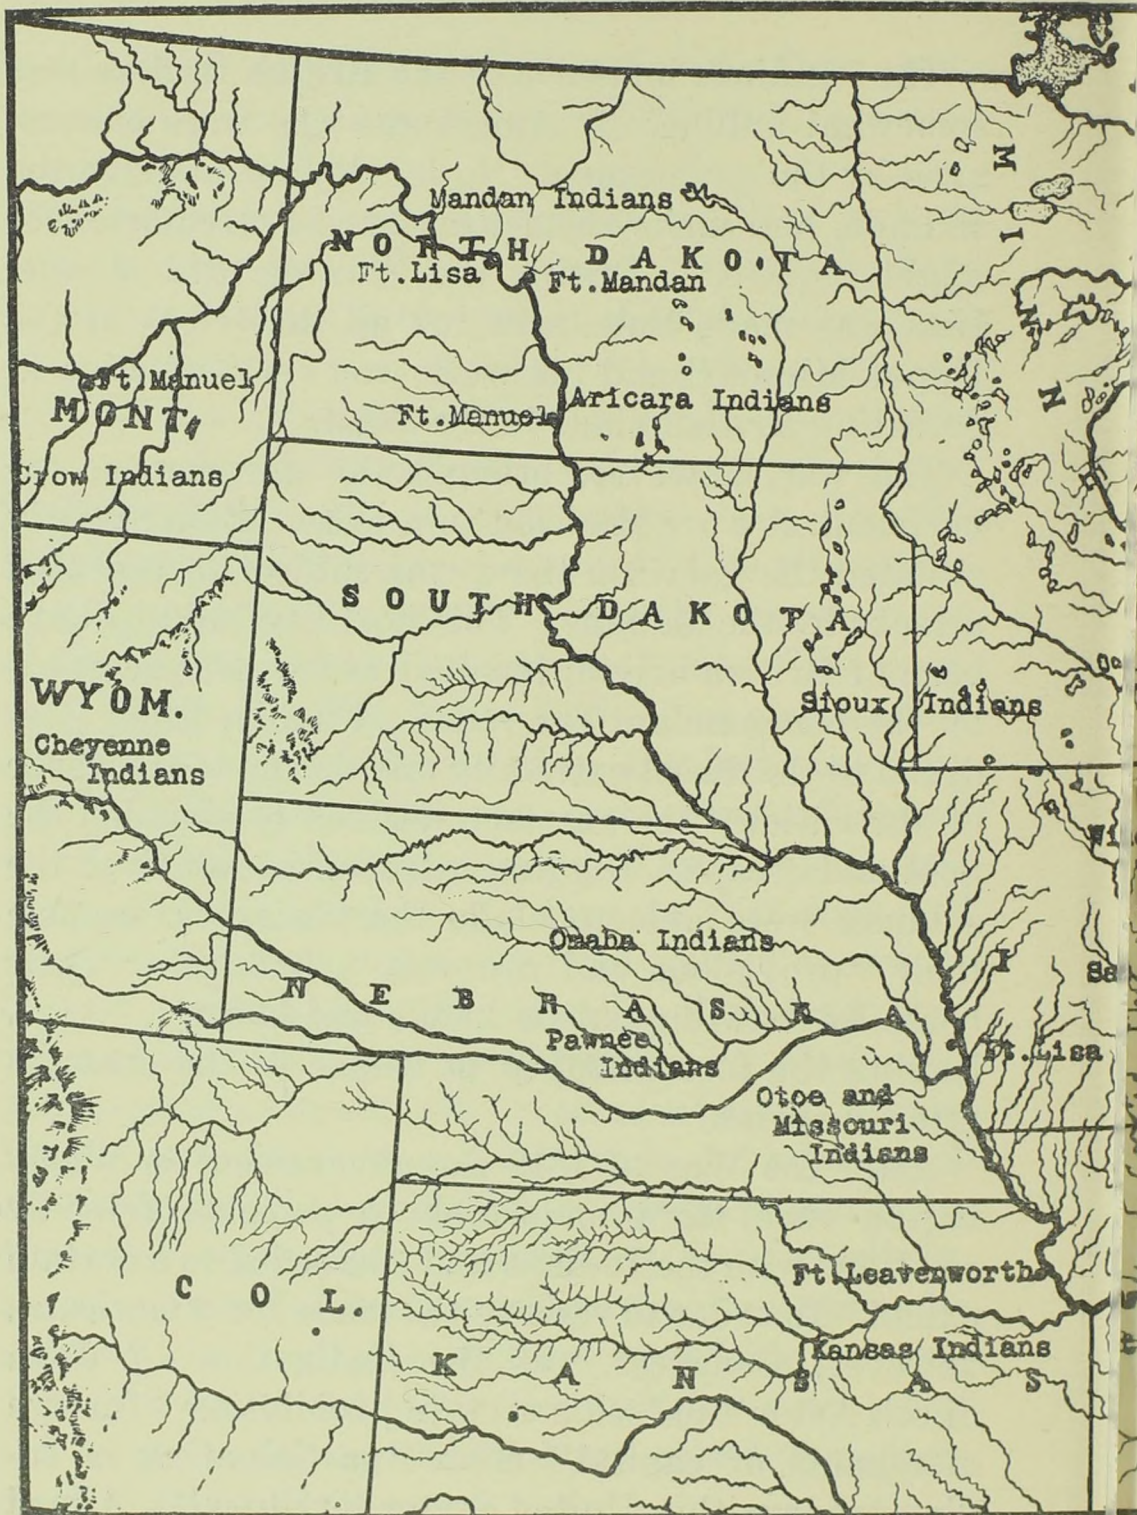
Mandan Indians
NORTH DAKOTA
Ft.Lisa
Ft.Mandan
M
I
N
N
Ft Manuel
MONT.
Ft.Manuel
Aricara Indians
Crow Indians
SOUTH DAKOTA
WYOM.
Cheyenne Indians
Sioux Indians
Wi
Omaha Indians
I
Sa
NEBRASKA
Pawnee Indians
Ft.Lisa
Otoe and Missouri Indians
Ft.Leavenworth
COL.
KANSAS
Kansas Indians